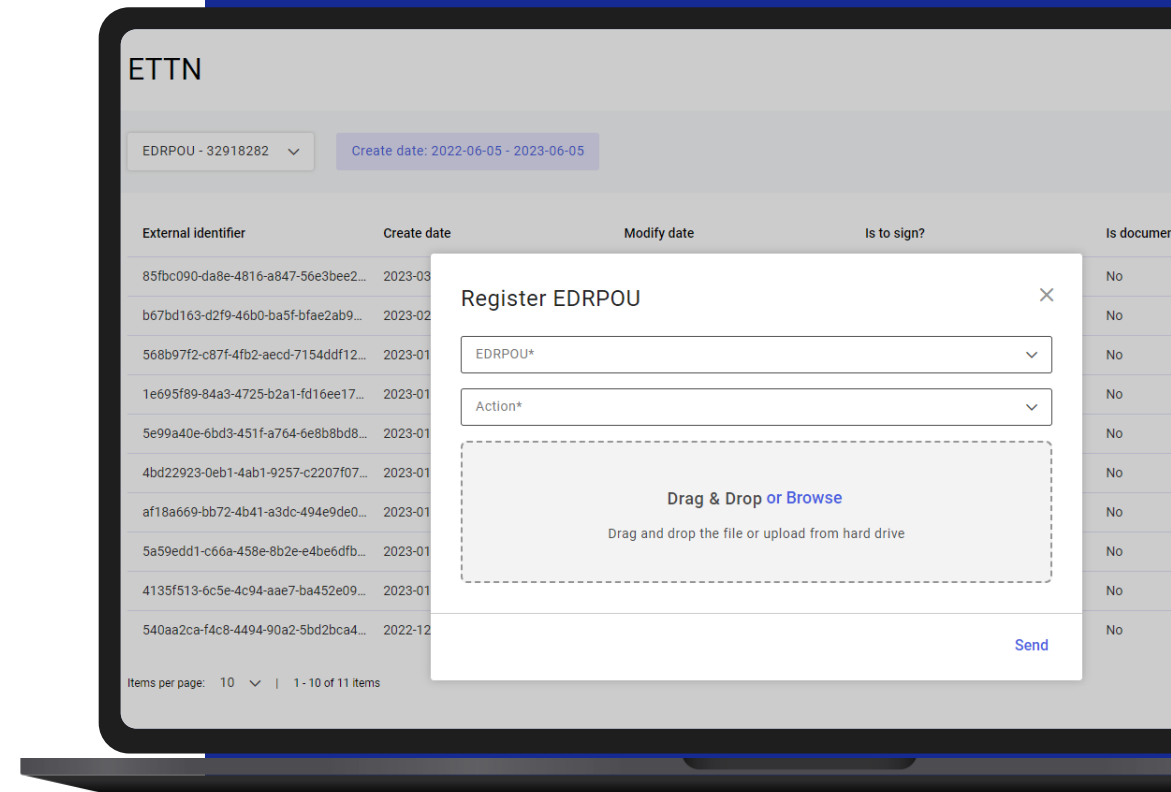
ETTN

EDRPOU - 32918282

Create date: 2022-06-05 - 2023-06-05

| External identifier | Create date | Modify date | Is to sign? | Is documen |
|---|---|---|---|---|
| 85fbc090-da8e-4816-a847-56e3bee2... | 2023-03 | | | No |
| b67bd163-d2f9-46b0-ba5f-bfae2ab9... | 2023-02 | | | No |
| 568b97f2-c87f-4fb2-aecd-7154ddf12... | 2023-01 | | | No |
| 1e695f89-84a3-4725-b2a1-fd16ee17... | 2023-01 | | | No |
| 5e99a40e-6bd3-451f-a764-6e8b8bd8... | 2023-01 | | | No |
| 4bd22923-0eb1-4ab1-9257-c2207f07... | 2023-01 | | | No |
| af18a669-bb72-4b41-a3dc-494e9de0... | 2023-01 | | | No |
| 5a59edd1-c66a-458e-8b2e-e4be6dfb... | 2023-01 | | | No |
| 4135f513-6c5e-4c94-aae7-ba452e09... | 2023-01 | | | No |
| 540aa2ca-f4c8-4494-90a2-5bd2bca4... | 2022-12 | | | No |

Items per page: 10 | 1 - 10 of 11 items

Register EDRPOU

EDRPOU*

Action*

Drag & Drop or Browse

Drag and drop the file or upload from hard drive

Send